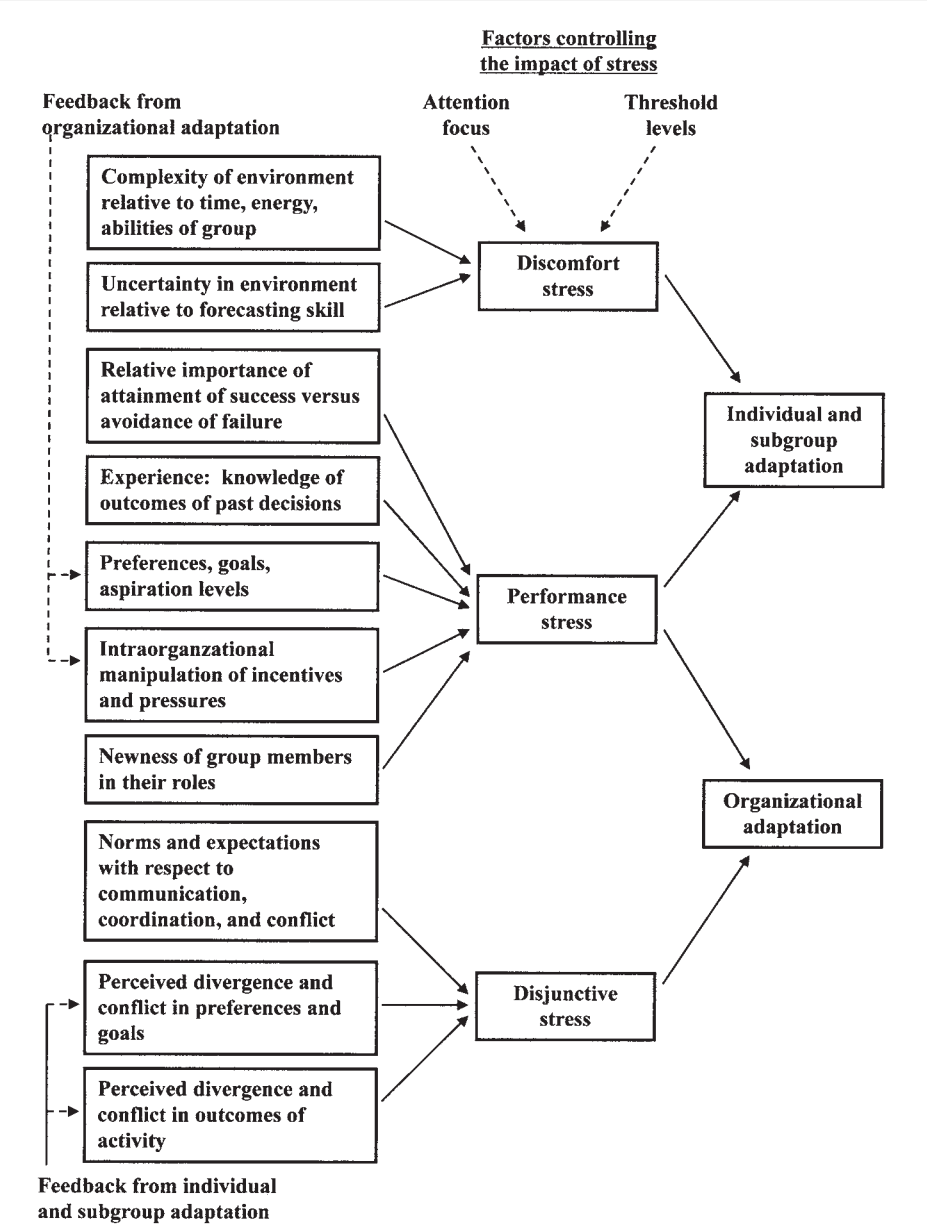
Factors controlling the impact of stress

Feedback from organizational adaptation

Attention focus

Threshold levels

Complexity of environment relative to time, energy, abilities of group

Uncertainty in environment relative to forecasting skill

Discomfort stress

Relative importance of attainment of success versus avoidance of failure

Individual and subgroup adaptation

Experience: knowledge of outcomes of past decisions

Preferences, goals, aspiration levels

Performance stress

Intraorganzational manipulation of incentives and pressures

Newness of group members in their roles

Organizational adaptation

Norms and expectations with respect to communication, coordination, and conflict

Perceived divergence and conflict in preferences and goals

Disjunctive stress

Perceived divergence and conflict in outcomes of activity

Feedback from individual and subgroup adaptation